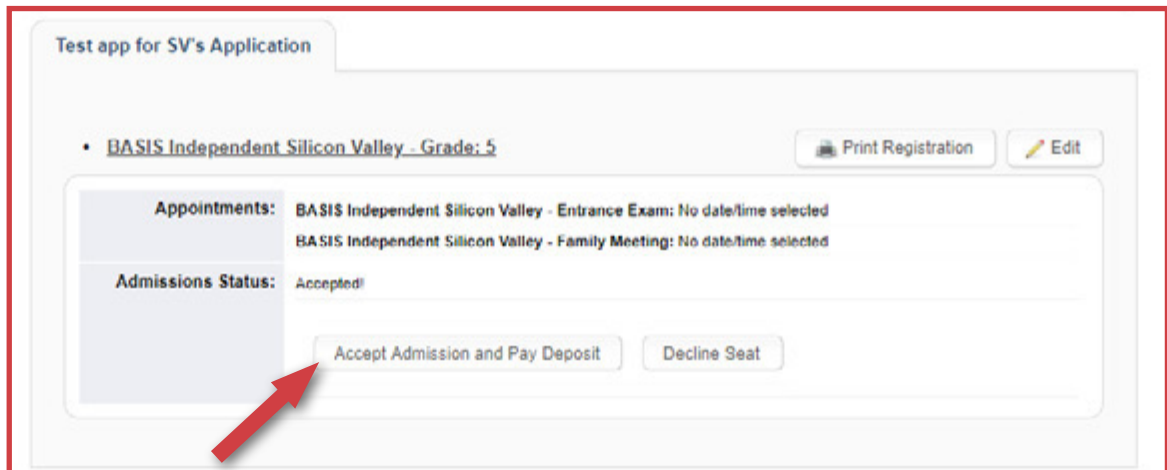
Test app for SV's Application

• BASIS Independent Silicon Valley - Grade: 5

Print Registration

Edit

| Appointments: | BASIS Independent Silicon Valley - Entrance Exam: No date/time selected<br>BASIS Independent Silicon Valley - Family Meeting: No date/time selected |
|---|---|
| Admissions Status: | Accepted! |

Accept Admission and Pay Deposit

Decline Seat